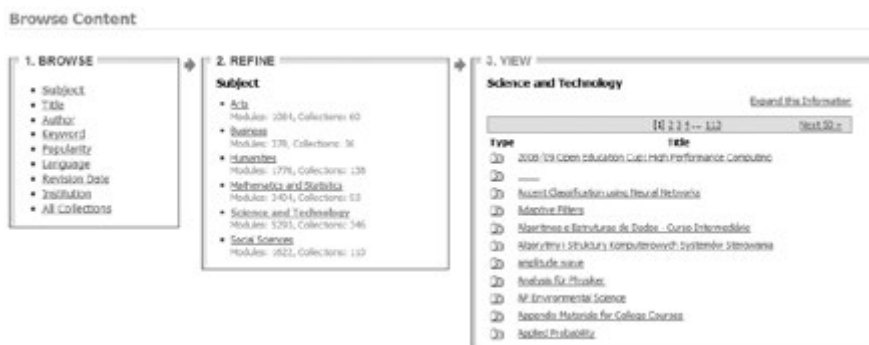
Browse Content

1. BROWSE

- Subject
- Title
- Author
- Keyword
- Popularity
- Language
- Revision Date
- Institution
- All Collections

2. REFINE

Subject

- Arts
Modules: 1084, Collections: 60
- Business
Modules: 170, Collections: 36
- Humanities
Modules: 1776, Collections: 138
- Mathematics and Statistics
Modules: 2404, Collections: 53
- Science and Technology
Modules: 5293, Collections: 346
- Social Sciences
Modules: 1822, Collections: 110

3. VIEW

Science and Technology

Expand this Information

[1] 2 3 4 ... 112 Next 50 »

| Type | Title |
|---|---|
| | 2008-'09 Open Education Cup: High Performance Computing |
| | ---- |
| | Accent Classification using Neural Networks |
| | Adaptive Filters |
| | Algoritmos e Estruturas de Dados - Curso Intermediário |
| | Algorytmy i Struktury Komputerowych Systemów Sterowania |
| | amplitude wave |
| | Analysis für Physiker |
| | AP Environmental Science |
| | Appendix Materials for College Courses |
| | Applied Probability |